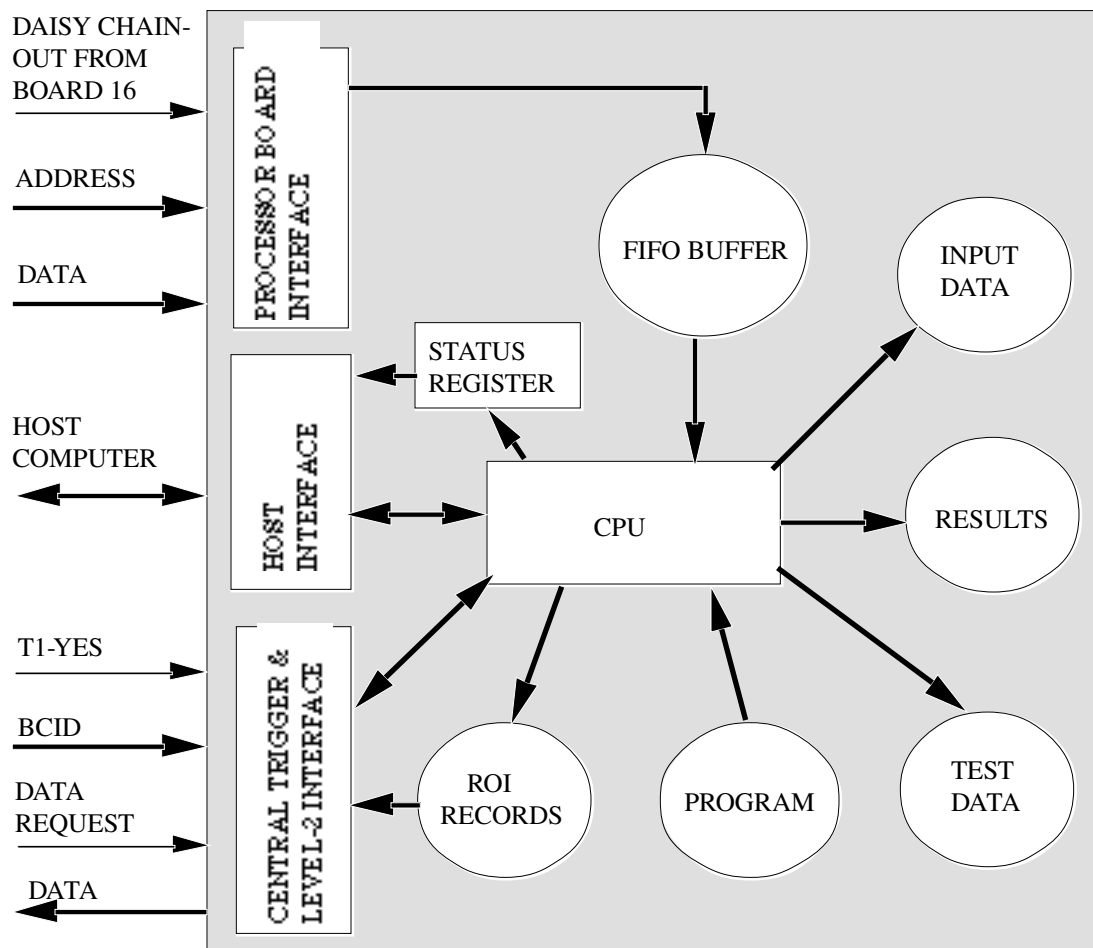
DAISY CHAIN-OUT FROM BOARD 16

ADDRESS

DATA

PROCESSOR BOARD INTERFACE

FIFO BUFFER

INPUT DATA

STATUS REGISTER

HOST COMPUTER

HOST INTERFACE

CPU

RESULTS

T1-YES

BCID

DATA REQUEST

DATA

CENTRAL TRIGGER & LEVEL-2 INTERFACE

ROI RECORDS

PROGRAM

TEST DATA